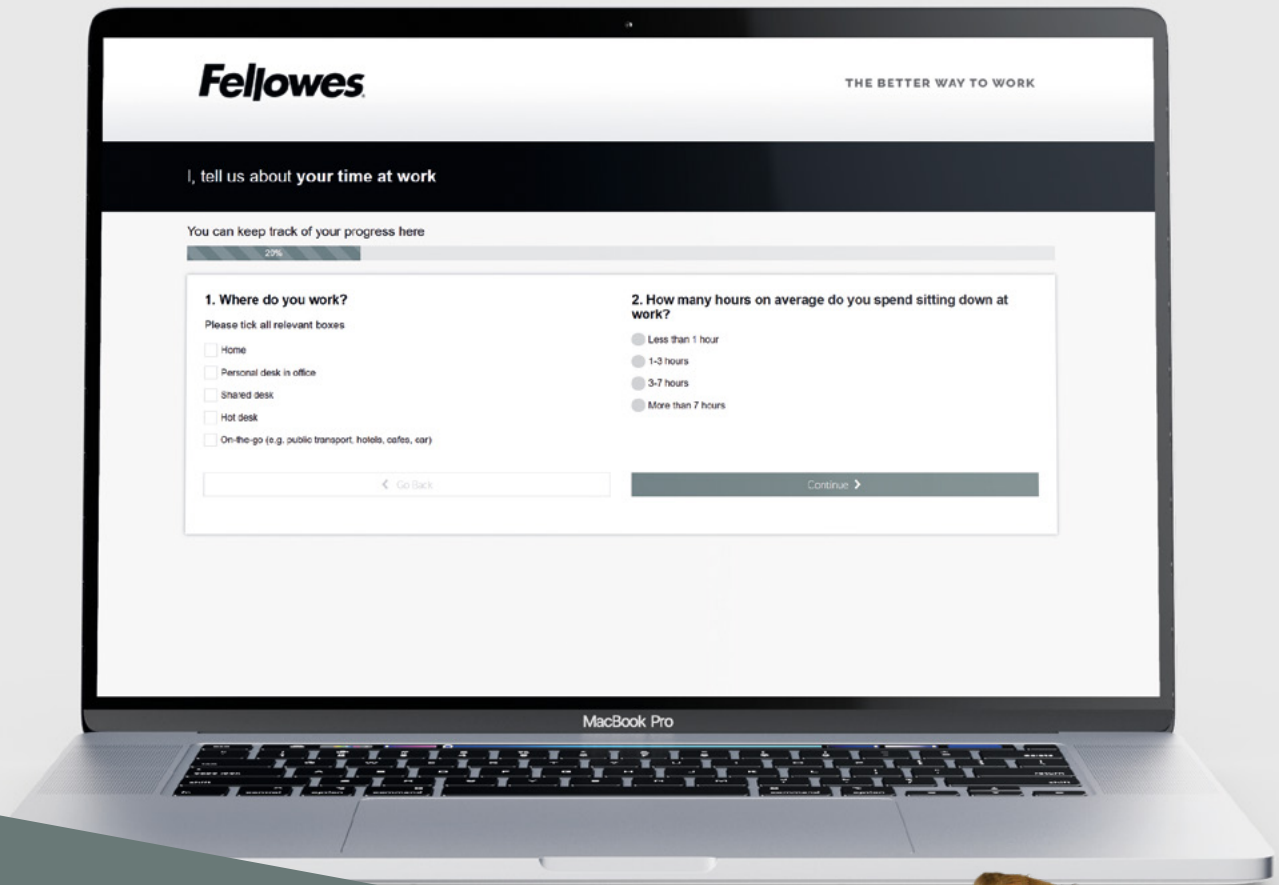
Fellowes

THE BETTER WAY TO WORK

I, tell us about **your time at work**

You can keep track of your progress here

20%

1. Where do you work?

Please tick all relevant boxes

Home

Personal desk in office

Shared desk

Hot desk

On-the-go (e.g. public transport, hotels, cafes, car)

2. How many hours on average do you spend sitting down at work?

Less than 1 hour

1-3 hours

3-7 hours

More than 7 hours

Go Back

Continue

MacBook Pro